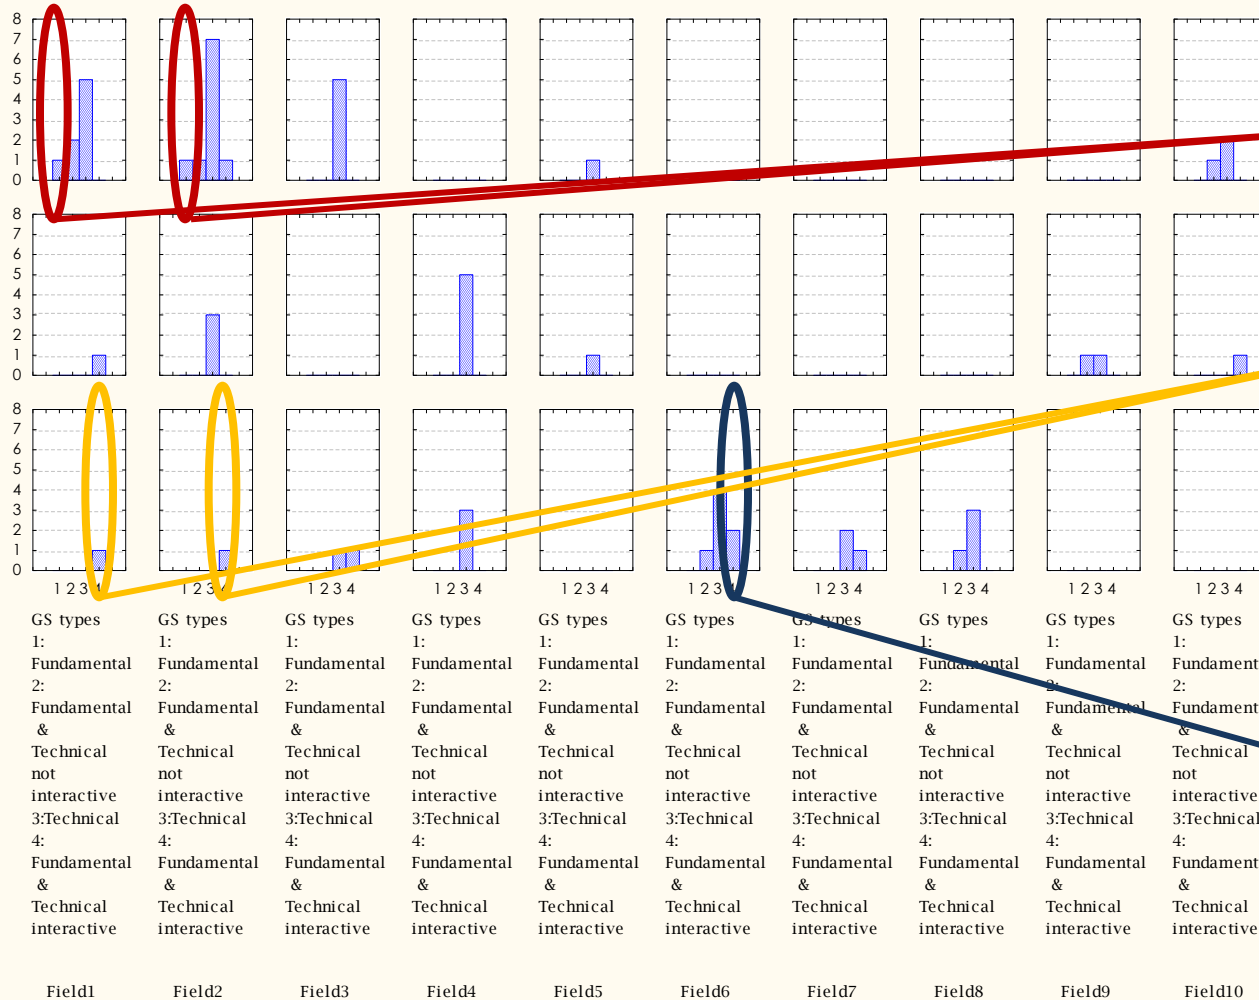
8
7
6
5
4
3
2
1
0

8
7
6
5
4
3
2
1
0

8
7
6
5
4
3
2
1
0

1 2 3 4 1 2 3 4 1 2 3 4 1 2 3 4 1 2 3 4 1 2 3 4 1 2 3 4 1 2 3 4 1 2 3 4 1 2 3 4

GS types 1: Fundamental 2: Fundamental & Technical not interactive 3:Technical 4: Fundamental & Technical interactive

GS types 1: Fundamental 2: Fundamental & Technical not interactive 3:Technical 4: Fundamental & Technical interactive

GS types 1: Fundamental 2: Fundamental & Technical not interactive 3:Technical 4: Fundamental & Technical interactive

GS types 1: Fundamental 2: Fundamental & Technical not interactive 3:Technical 4: Fundamental & Technical interactive

GS types 1: Fundamental 2: Fundamental & Technical not interactive 3:Technical 4: Fundamental & Technical interactive

GS types 1: Fundamental 2: Fundamental & Technical not interactive 3:Technical 4: Fundamental & Technical interactive

GS types 1: Fundamental 2: Fundamental & Technical not interactive 3:Technical 4: Fundamental & Technical interactive

GS types 1: Fundamental 2: Fundamental & Technical not interactive 3:Technical 4: Fundamental & Technical interactive

GS types 1: Fundamental 2: Fundamental & Technical not interactive 3:Technical 4: Fundamental & Technical interactive

GS types 1: Fundament 2: Fundament & Technical not interactive 3:Technical 4: Fundament & Technical interactive

Field1 Field2 Field3 Field4 Field5 Field6 Field7 Field8 Field9 Field10